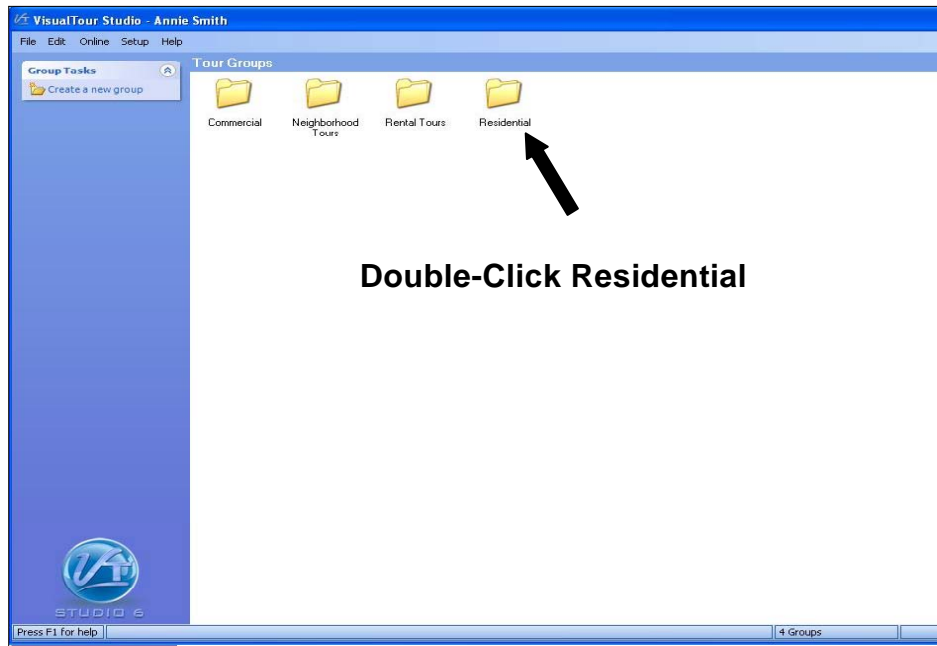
VisualTour Studio - Annie Smith

File Edit Online Setup Help

Group Tasks

Create a new group

Tour Groups

Commercial

Neighborhood Tours

Rental Tours

Residential

Double-Click Residential

VT

STUDIO 6

Press F1 for help

4 Groups